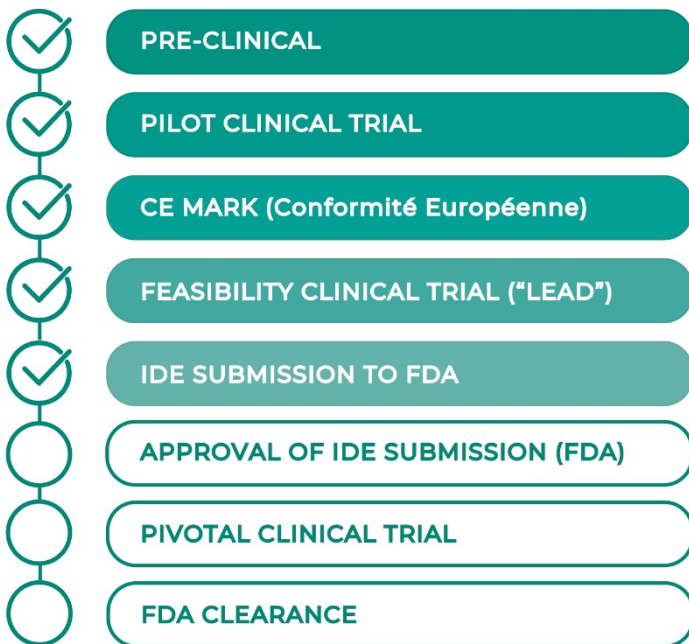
PRE-CLINICAL

PILOT CLINICAL TRIAL

CE MARK (Conformité Européenne)

FEASIBILITY CLINICAL TRIAL (“LEAD”)

IDE SUBMISSION TO FDA

APPROVAL OF IDE SUBMISSION (FDA)

PIVOTAL CLINICAL TRIAL

FDA CLEARANCE